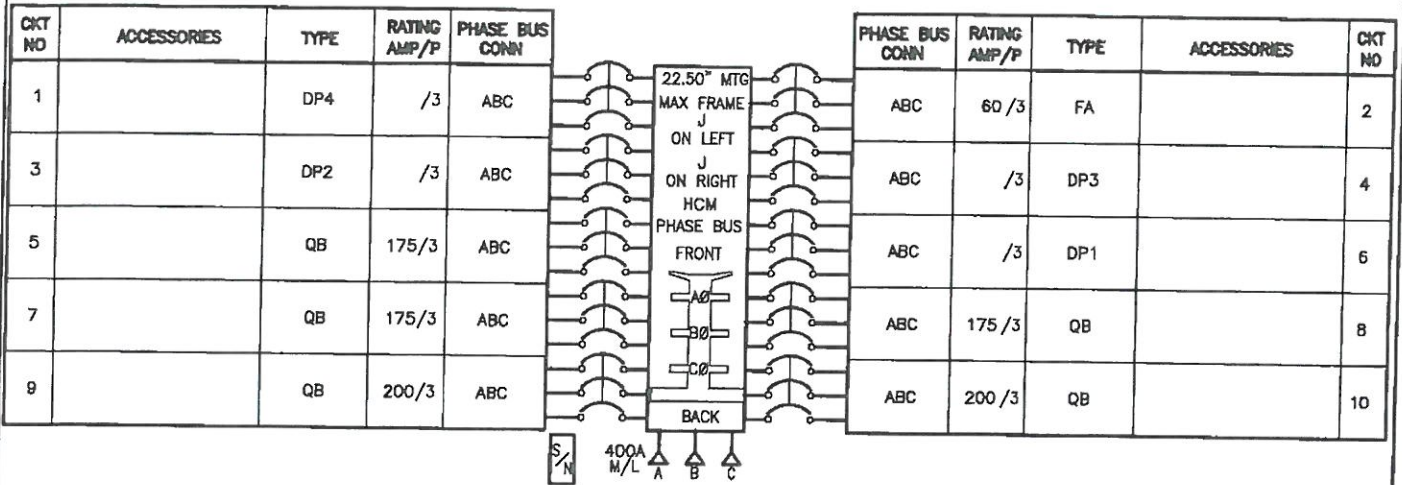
| CKT NO | ACCESSORIES | TYPE | RATING AMP/P | PHASE BUS CONN |
|---|---|---|---|---|
| 1 | | DP4 | /3 | ABC |
| 3 | | DP2 | /3 | ABC |
| 5 | | QB | 175/3 | ABC |
| 7 | | QB | 175/3 | ABC |
| 9 | | QB | 200/3 | ABC |

22.50" MTG
MAX FRAME
J
ON LEFT
J
ON RIGHT
HCM
PHASE BUS
FRONT
AØ
BØ
CØ
BACK

| PHASE BUS CONN | RATING AMP/P | TYPE | ACCESSORIES | CKT NO |
|---|---|---|---|---|
| ABC | 60 /3 | FA | | 2 |
| ABC | /3 | DP3 | | 4 |
| ABC | /3 | DP1 | | 6 |
| ABC | 175 /3 | QB | | 8 |
| ABC | 200 /3 | QB | | 10 |

S/N
400A M/L
A
B
C